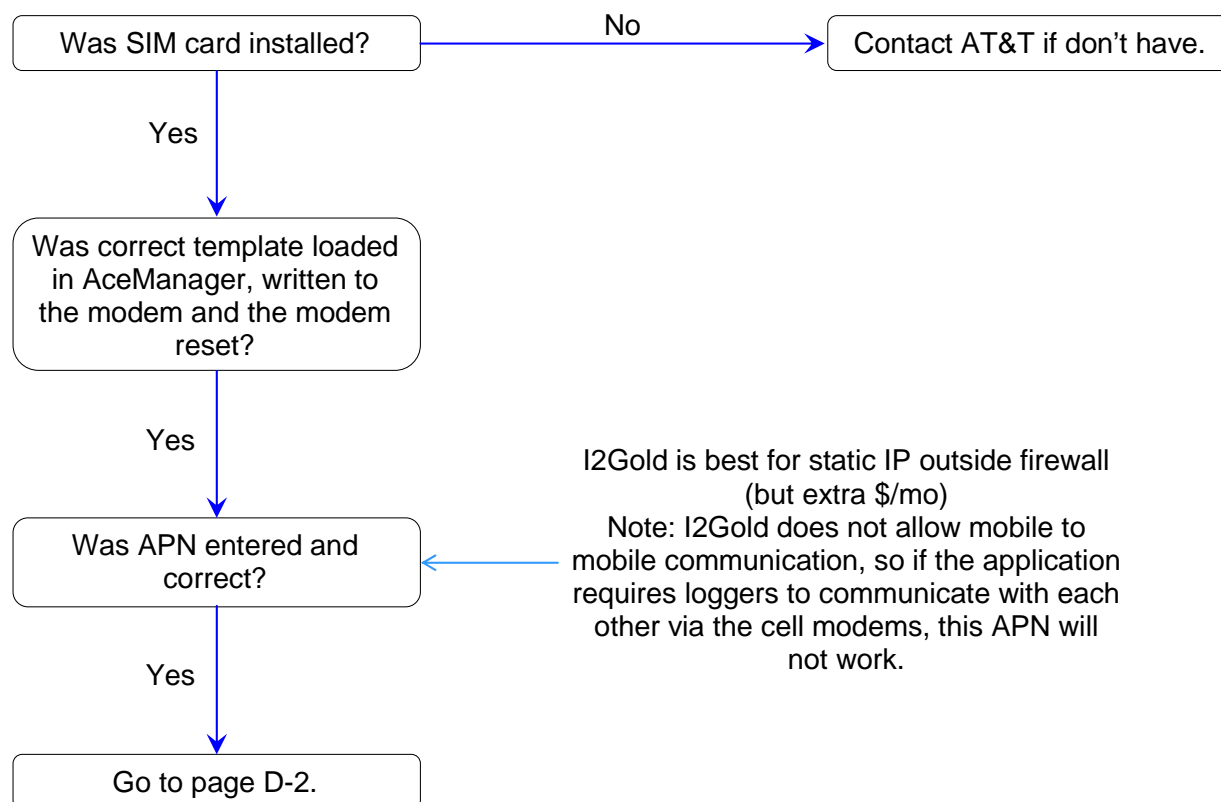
Was SIM card installed?

No

Contact AT&T if don’t have.

Yes

Was correct template loaded in AceManager, written to the modem and the modem reset?

Yes

I2Gold is best for static IP outside firewall (but extra $/mo)
Note: I2Gold does not allow mobile to mobile communication, so if the application requires loggers to communicate with each other via the cell modems, this APN will not work.

Was APN entered and correct?

Yes

Go to page D-2.